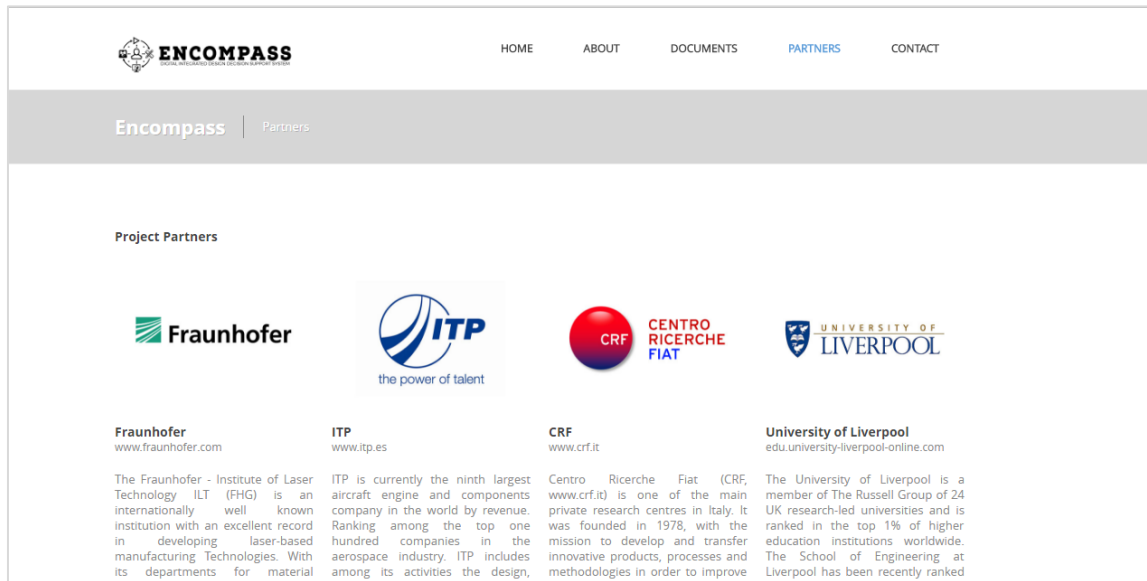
ENCOMPASS
DIGITAL INTEGRATED DESIGN DECISION SUPPORT SYSTEM

HOME ABOUT DOCUMENTS PARTNERS CONTACT

Encompass | Partners

Project Partners

Fraunhofer

ITP
the power of talent

CRF
CENTRO RICERCHE FIAT

UNIVERSITY OF LIVERPOOL

Fraunhofer
www.fraunhofer.com

The Fraunhofer - Institute of Laser Technology ILT (FHG) is an internationally well known institution with an excellent record in developing laser-based manufacturing Technologies. With its departments for material

ITP
www.itp.es

ITP is currently the ninth largest aircraft engine and components company in the world by revenue. Ranking among the top one hundred companies in the aerospace industry. ITP includes among its activities the design,

CRF
www.crf.it

Centro Ricerche Fiat (CRF, www.crf.it) is one of the main private research centres in Italy. It was founded in 1978, with the mission to develop and transfer innovative products, processes and methodologies in order to improve

University of Liverpool
edu.university-liverpool-online.com

The University of Liverpool is a member of The Russell Group of 24 UK research-led universities and is ranked in the top 1% of higher education institutions worldwide. The School of Engineering at Liverpool has been recently ranked